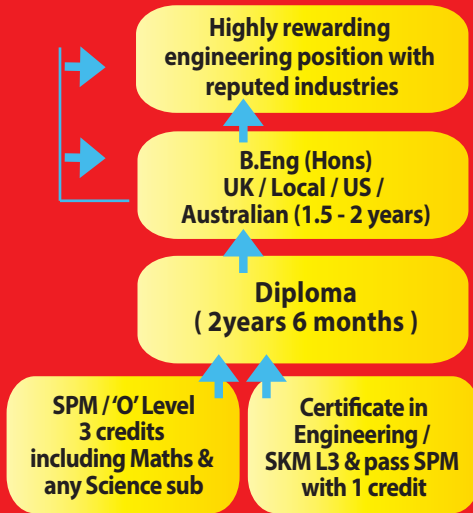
Highly rewarding engineering position with reputed industries

B.Eng (Hons)
UK / Local / US /
Australian (1.5 - 2 years)

Diploma
( 2years 6 months )

SPM / 'O' Level
3 credits
including Maths &
any Science sub

Certificate in
Engineering /
SKM L3 & pass SPM
with 1 credit